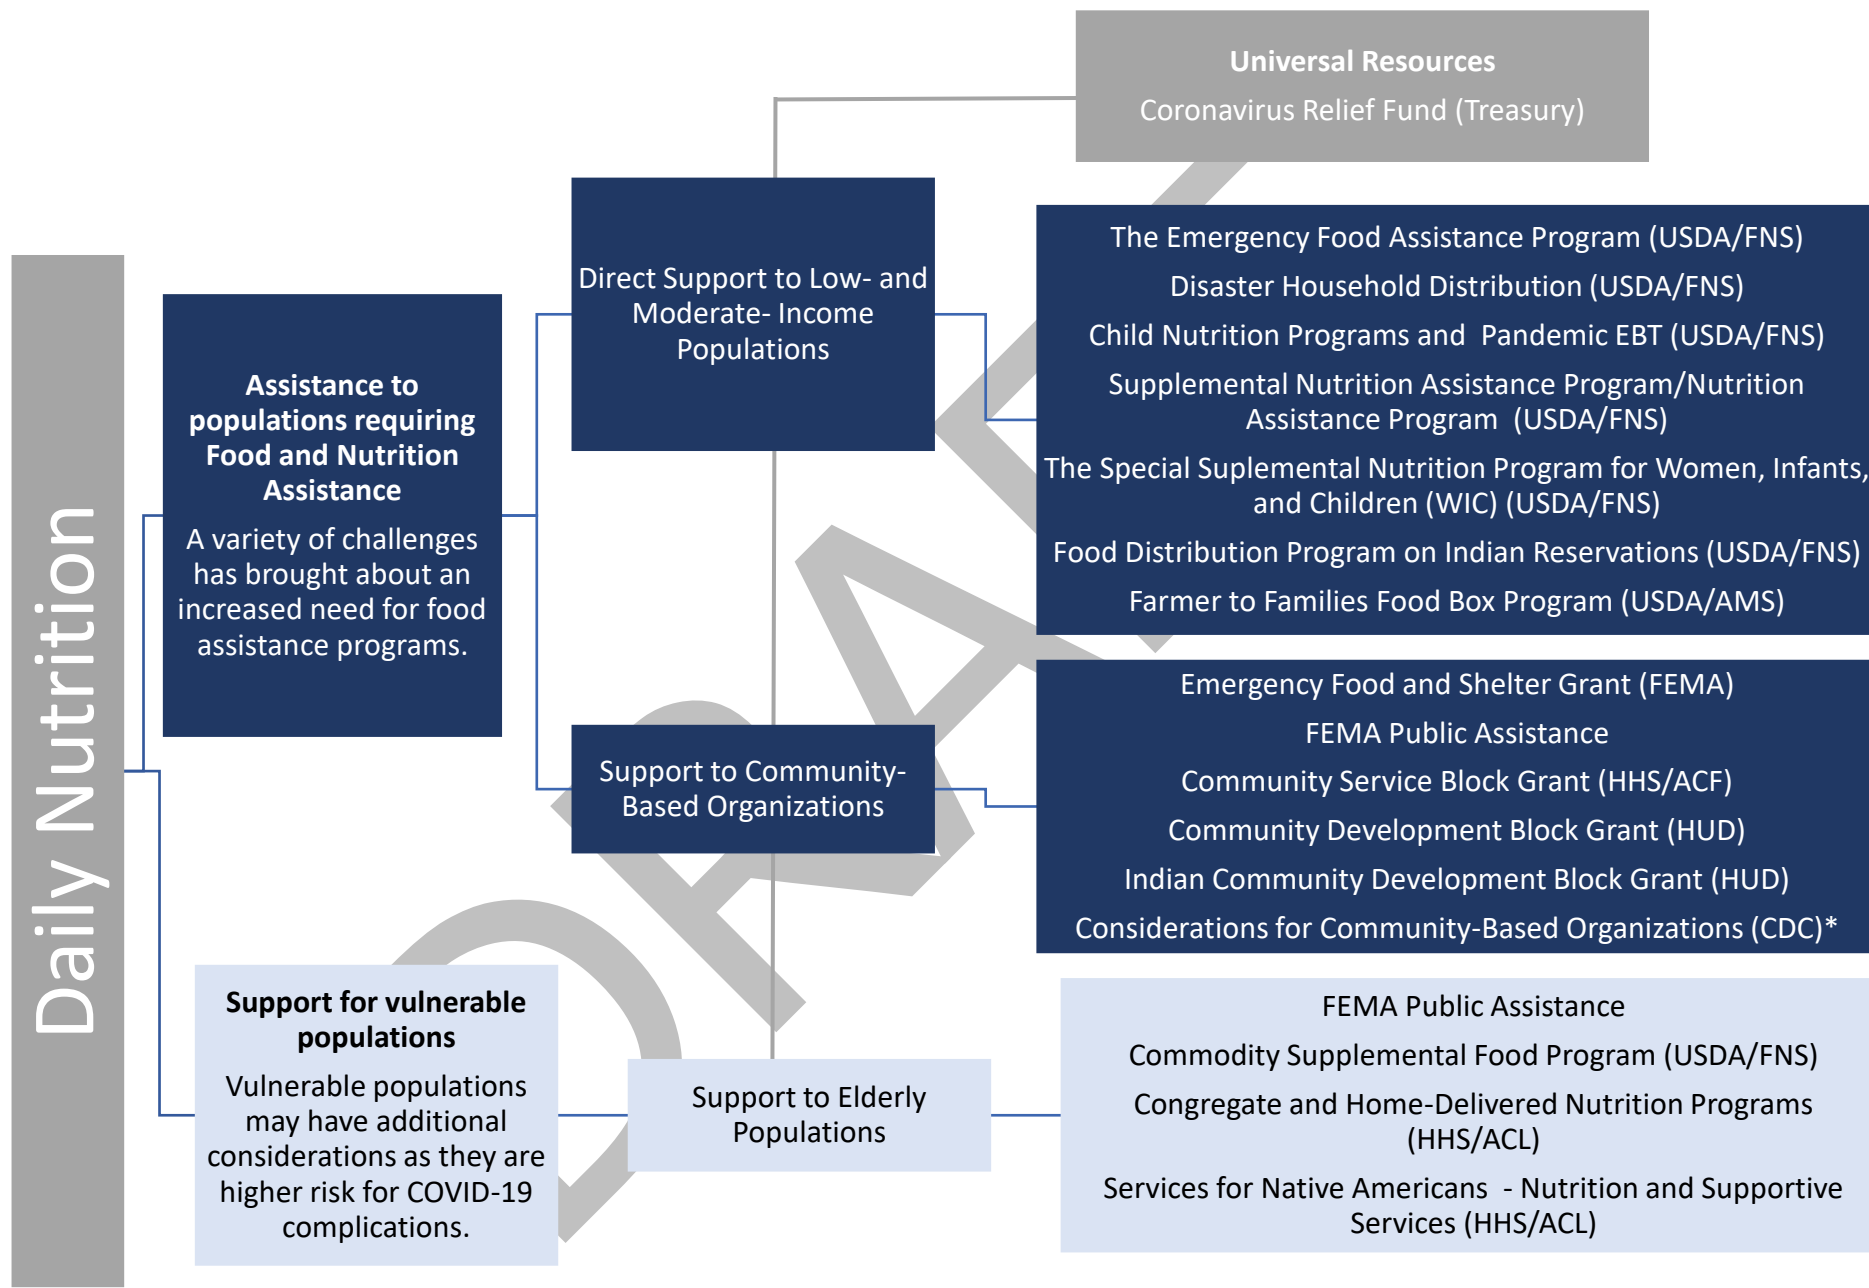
Daily Nutrition

Universal Resources

Coronavirus Relief Fund (Treasury)

Assistance to populations requiring Food and Nutrition Assistance

A variety of challenges has brought about an increased need for food assistance programs.

Direct Support to Low- and Moderate- Income Populations

The Emergency Food Assistance Program (USDA/FNS)

Disaster Household Distribution (USDA/FNS)

Child Nutrition Programs and Pandemic EBT (USDA/FNS)

Supplemental Nutrition Assistance Program/Nutrition Assistance Program (USDA/FNS)

The Special Suplemental Nutrition Program for Women, Infants, and Children (WIC) (USDA/FNS)

Food Distribution Program on Indian Reservations (USDA/FNS)

Farmer to Families Food Box Program (USDA/AMS)

Support to Community-Based Organizations

Emergency Food and Shelter Grant (FEMA)

FEMA Public Assistance

Community Service Block Grant (HHS/ACF)

Community Development Block Grant (HUD)

Indian Community Development Block Grant (HUD)

Considerations for Community-Based Organizations (CDC)*

Support for vulnerable populations

Vulnerable populations may have additional considerations as they are higher risk for COVID-19 complications.

Support to Elderly Populations

FEMA Public Assistance

Commodity Supplemental Food Program (USDA/FNS)

Congregate and Home-Delivered Nutrition Programs (HHS/ACL)

Services for Native Americans - Nutrition and Supportive Services (HHS/ACL)

DRAFT